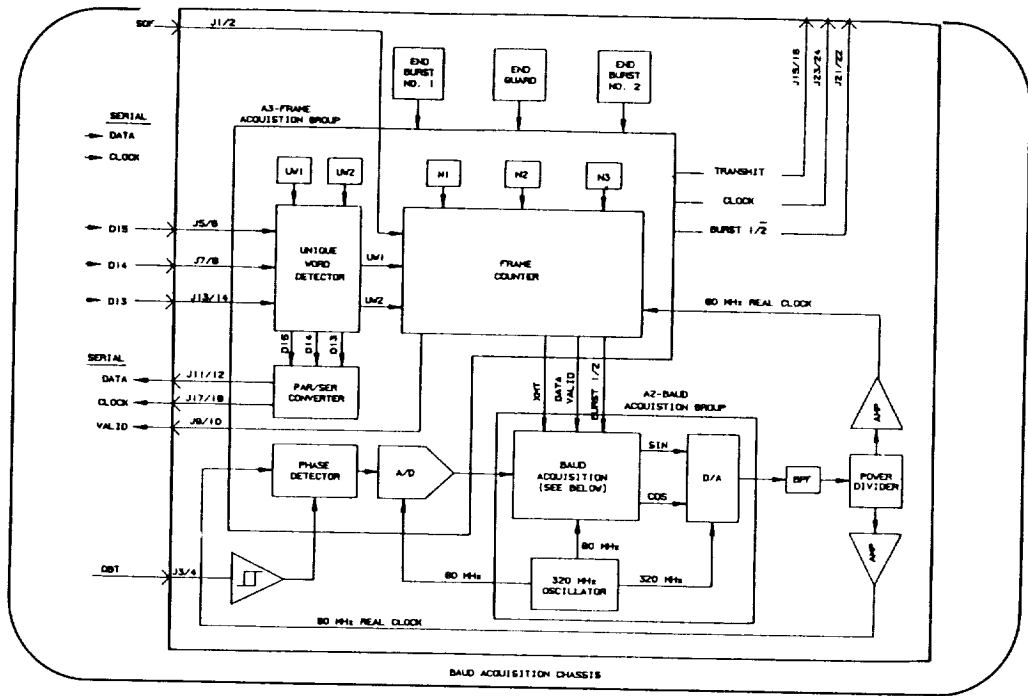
SOF
J1/2
END BURST NO. 1
END GUARD
END BURST NO. 2
J15/16
J23/24
J21/22
SERIAL
DATA
CLOCK
A3-FRAME ACQUISITION GROUP
UW1
UW2
N1
N2
N3
TRANSMIT
CLOCK
BURST 1/2
D15
J5/6
D14
J7/8
D13
J13/14
UNIQUE WORD DETECTOR
UW1
UW2
FRAME COUNTER
80 MHz REAL CLOCK
D15
D14
D13
SERIAL
DATA
J11/12
PAR/SER CONVERTER
CLOCK
J17/18
VALID
J9/10
XMT
DATA VALID
BURST 1/2
A2-BAUD ACQUISITION GROUP
AMP
PHASE DETECTOR
A/D
BAUD ACQUISITION (SEE BELOW)
SIN
COS
D/A
BPF
POWER DIVIDER
80 MHz
OBT
J3/4
80 MHz
320 MHz OSCILLATOR
320 MHz
AMP
80 MHz REAL CLOCK
BAUD ACQUISITION CHASSIS